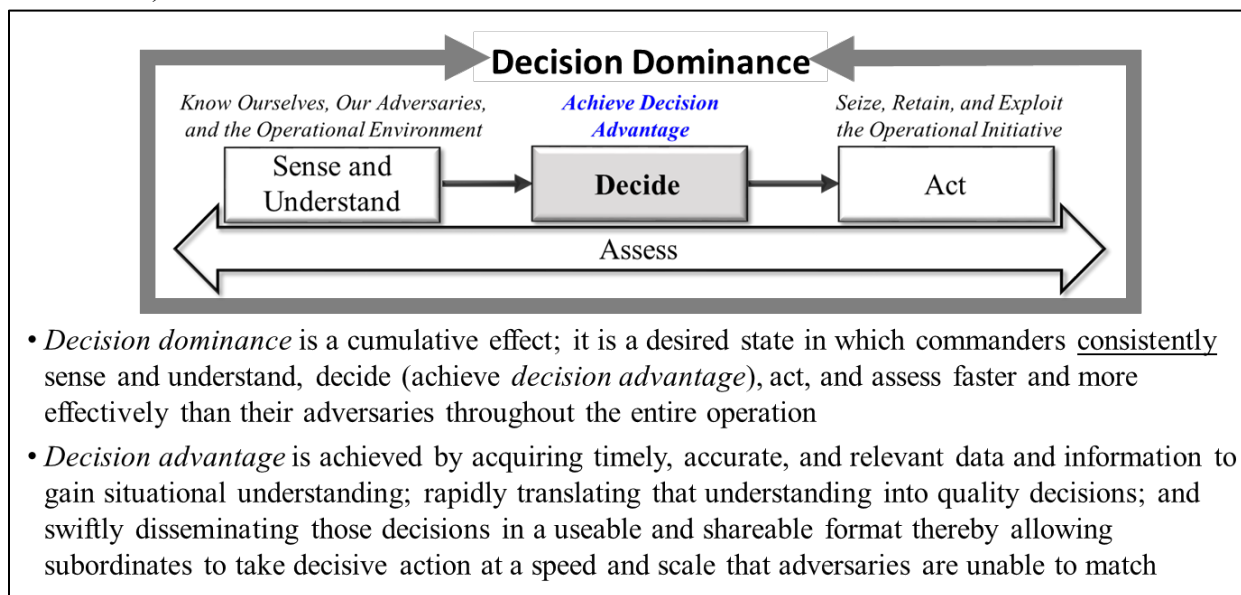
Decision Dominance

Know Ourselves, Our Adversaries, and the Operational Environment

Achieve Decision Advantage

Seize, Retain, and Exploit the Operational Initiative

Sense and Understand

Decide

Act

Assess

• *Decision dominance* is a cumulative effect; it is a desired state in which commanders consistently sense and understand, decide (achieve *decision advantage*), act, and assess faster and more effectively than their adversaries throughout the entire operation

• *Decision advantage* is achieved by acquiring timely, accurate, and relevant data and information to gain situational understanding; rapidly translating that understanding into quality decisions; and swiftly disseminating those decisions in a useable and shareable format thereby allowing subordinates to take decisive action at a speed and scale that adversaries are unable to match